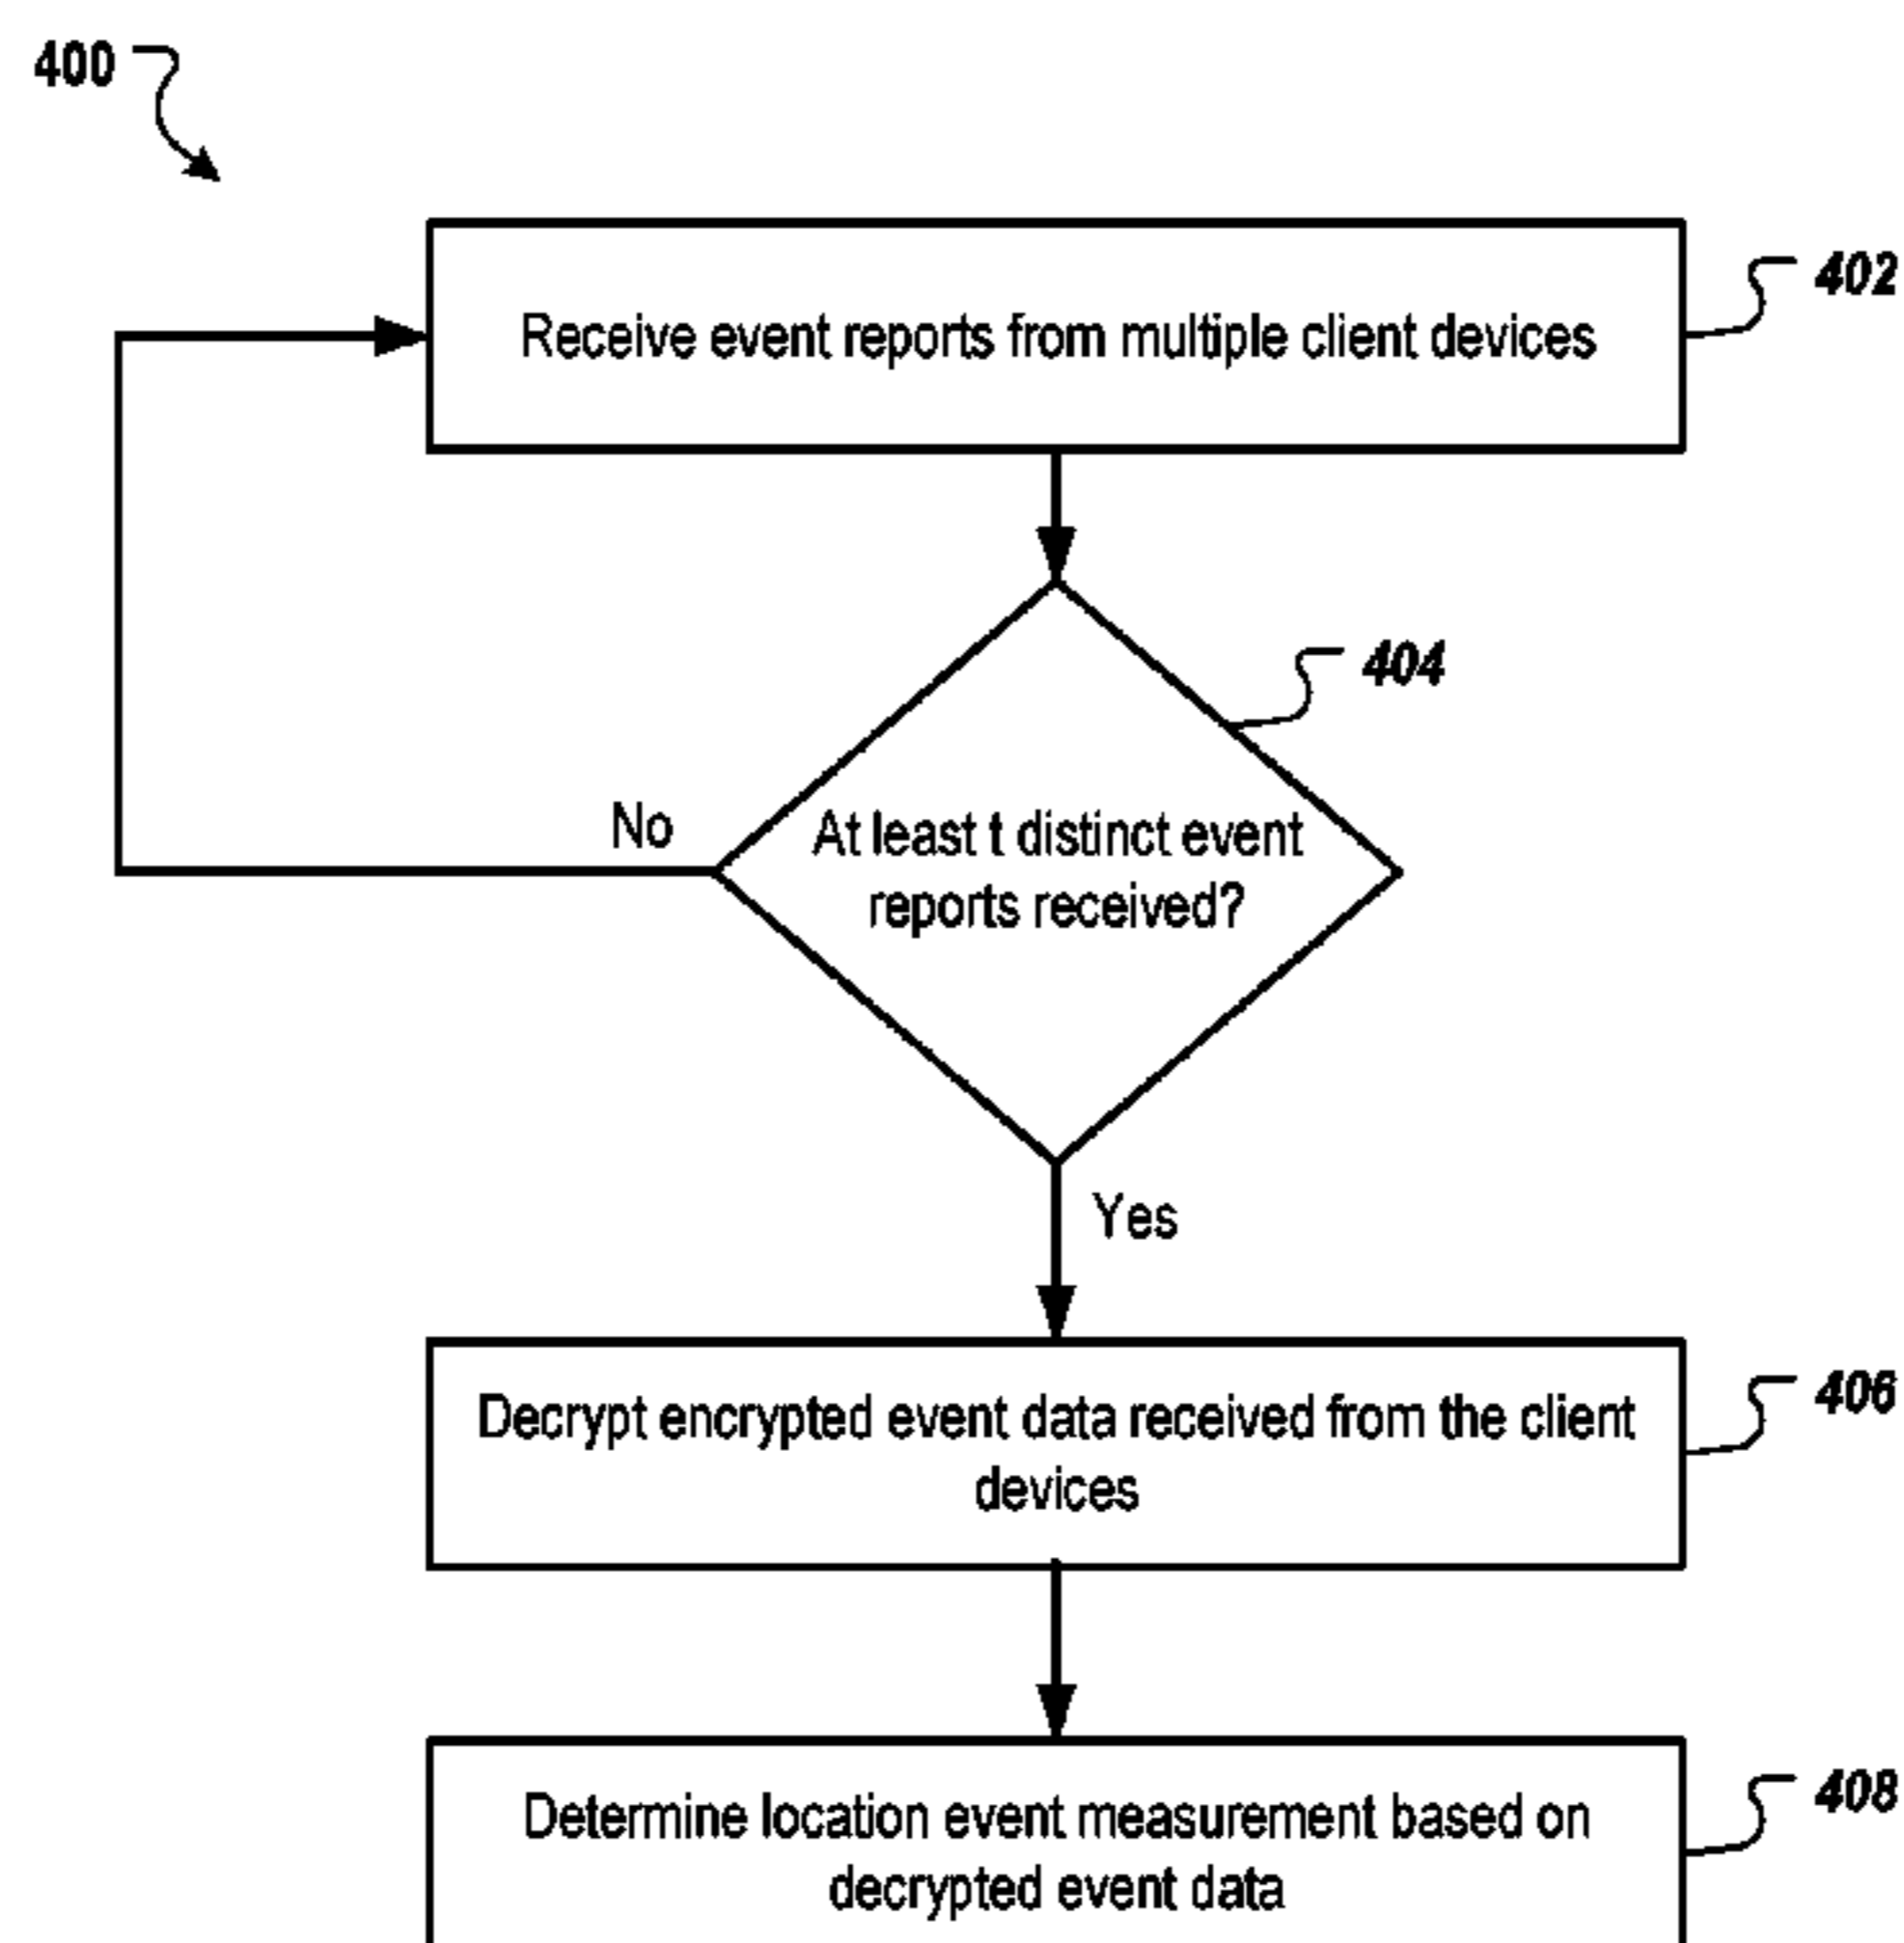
400

402

Receive event reports from multiple client devices

404

No

At least t distinct event reports received?

Yes

406

Decrypt encrypted event data received from the client devices

408

Determine location event measurement based on decrypted event data